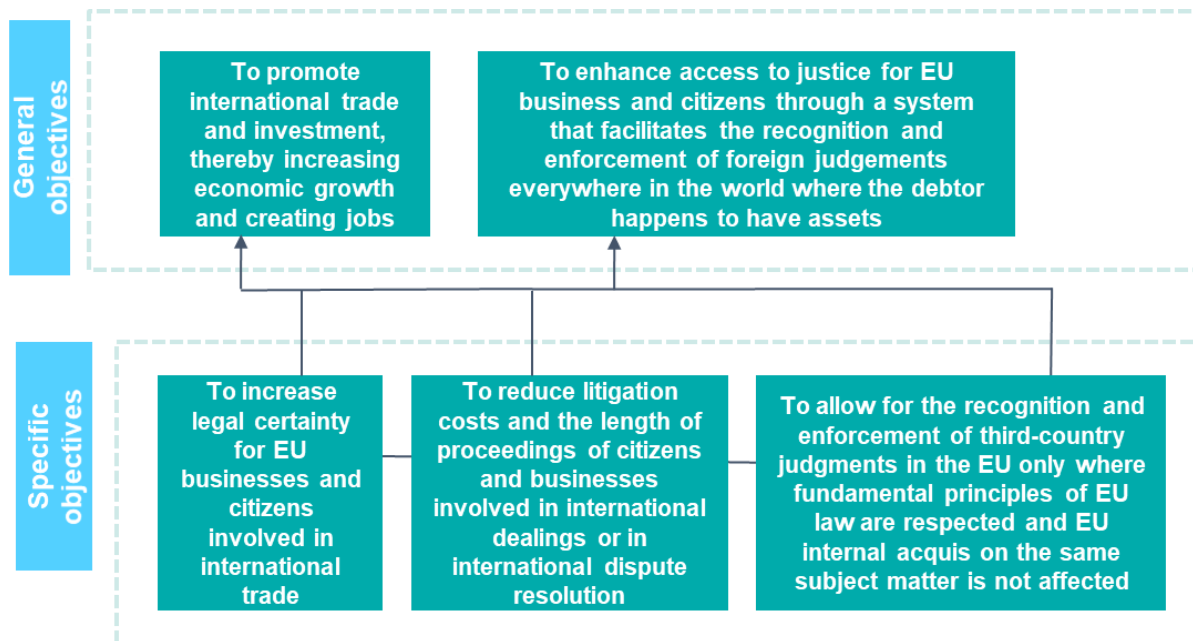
General objectives

To promote international trade and investment, thereby increasing economic growth and creating jobs

To enhance access to justice for EU business and citizens through a system that facilitates the recognition and enforcement of foreign judgements everywhere in the world where the debtor happens to have assets

Specific objectives

To increase legal certainty for EU businesses and citizens involved in international trade

To reduce litigation costs and the length of proceedings of citizens and businesses involved in international dealings or in international dispute resolution

To allow for the recognition and enforcement of third-country judgments in the EU only where fundamental principles of EU law are respected and EU internal acquis on the same subject matter is not affected